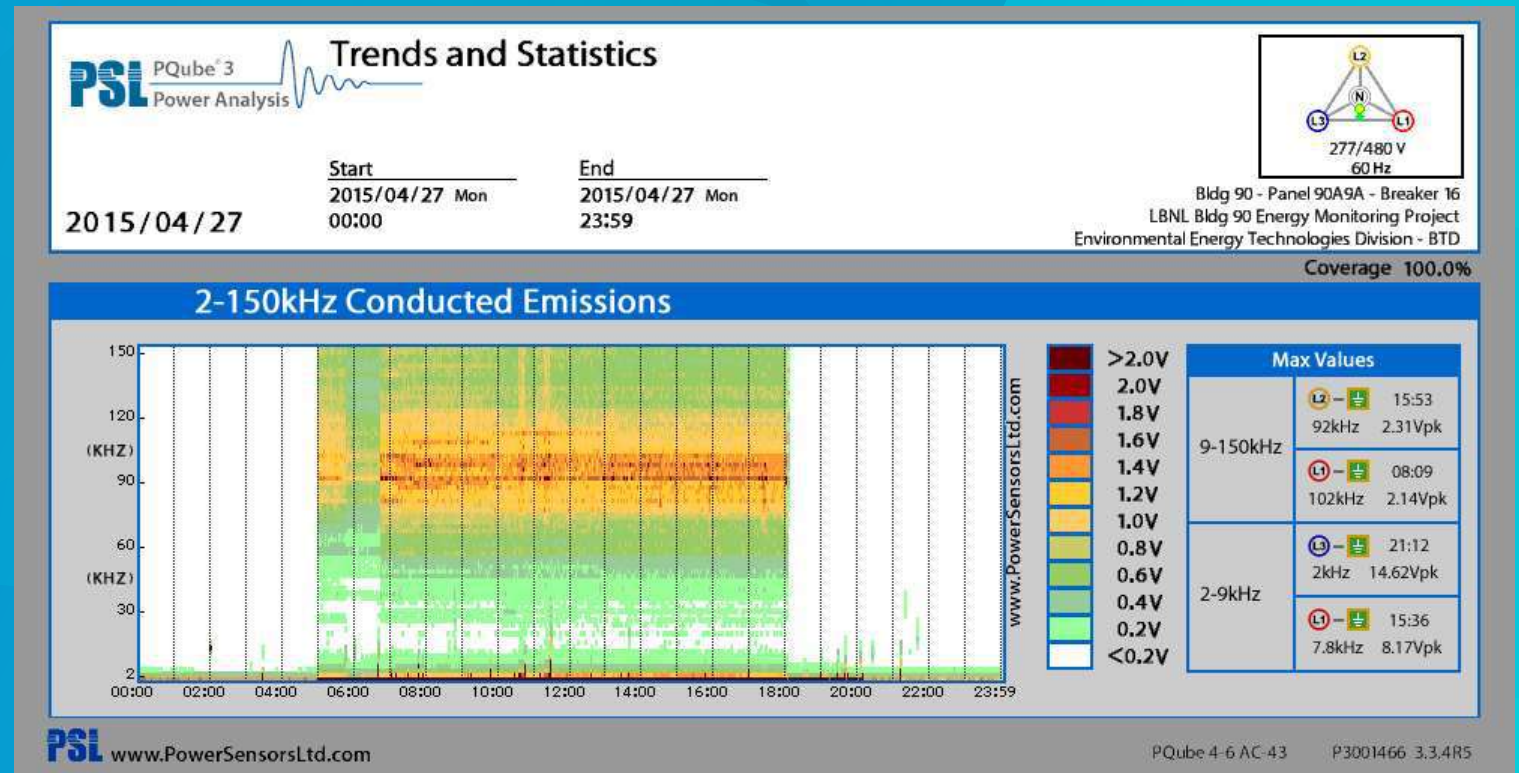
PSL PQube® 3 Power Analysis

Trends and Statistics

2015/04/27

Start
2015/04/27 Mon
00:00

End
2015/04/27 Mon
23:59

L2 N L3 L1
277/480 V
60 Hz

Bldg 90 - Panel 90A9A - Breaker 16
LBNL Bldg 90 Energy Monitoring Project
Environmental Energy Technologies Division - BTD

Coverage 100.0%

2-150kHz Conducted Emissions

150
120
(KHZ)
90
60
(KHZ)
30
2

00:00 02:00 04:00 06:00 08:00 10:00 12:00 14:00 16:00 18:00 20:00 22:00 23:59

www.PowerSensorsLtd.com

>2.0V
2.0V
1.8V
1.6V
1.4V
1.2V
1.0V
0.8V
0.6V
0.4V
0.2V
<0.2V

| Max Values | |
|---|---|
| 9-150kHz | L2 – ⏚ 15:53 92kHz 2.31Vpk |
| | L1 – ⏚ 08:09 102kHz 2.14Vpk |
| 2-9kHz | L3 – ⏚ 21:12 2kHz 14.62Vpk |
| | L1 – ⏚ 15:36 7.8kHz 8.17Vpk |

PSL www.PowerSensorsLtd.com

PQube 4-6 AC-43 P3001466 3.3.4R5